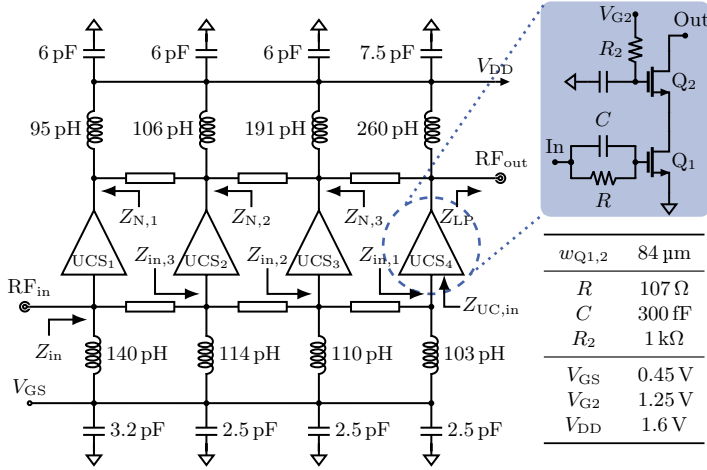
6 pF
6 pF
6 pF
7.5 pF
$V_{DD}$
95 pH
106 pH
191 pH
260 pH
$RF_{out}$
$Z_{N,1}$
$Z_{N,2}$
$Z_{N,3}$
$Z_{LP}$
$UCS_1$
$UCS_2$
$UCS_3$
$UCS_4$
$Z_{in,3}$
$Z_{in,2}$
$Z_{in,1}$
$RF_{in}$
$Z_{UC,in}$
$Z_{in}$
140 pH
114 pH
110 pH
103 pH
$V_{GS}$
3.2 pF
2.5 pF
2.5 pF
2.5 pF

$V_{G2}$
Out
$R_2$
$Q_2$
$C$
In
$Q_1$
$R$

| $w_{Q1,2}$ | 84 µm |
|---|---|
| $R$ | 107 Ω |
| $C$ | 300 fF |
| $R_2$ | 1 kΩ |
| $V_{GS}$ | 0.45 V |
| $V_{G2}$ | 1.25 V |
| $V_{DD}$ | 1.6 V |